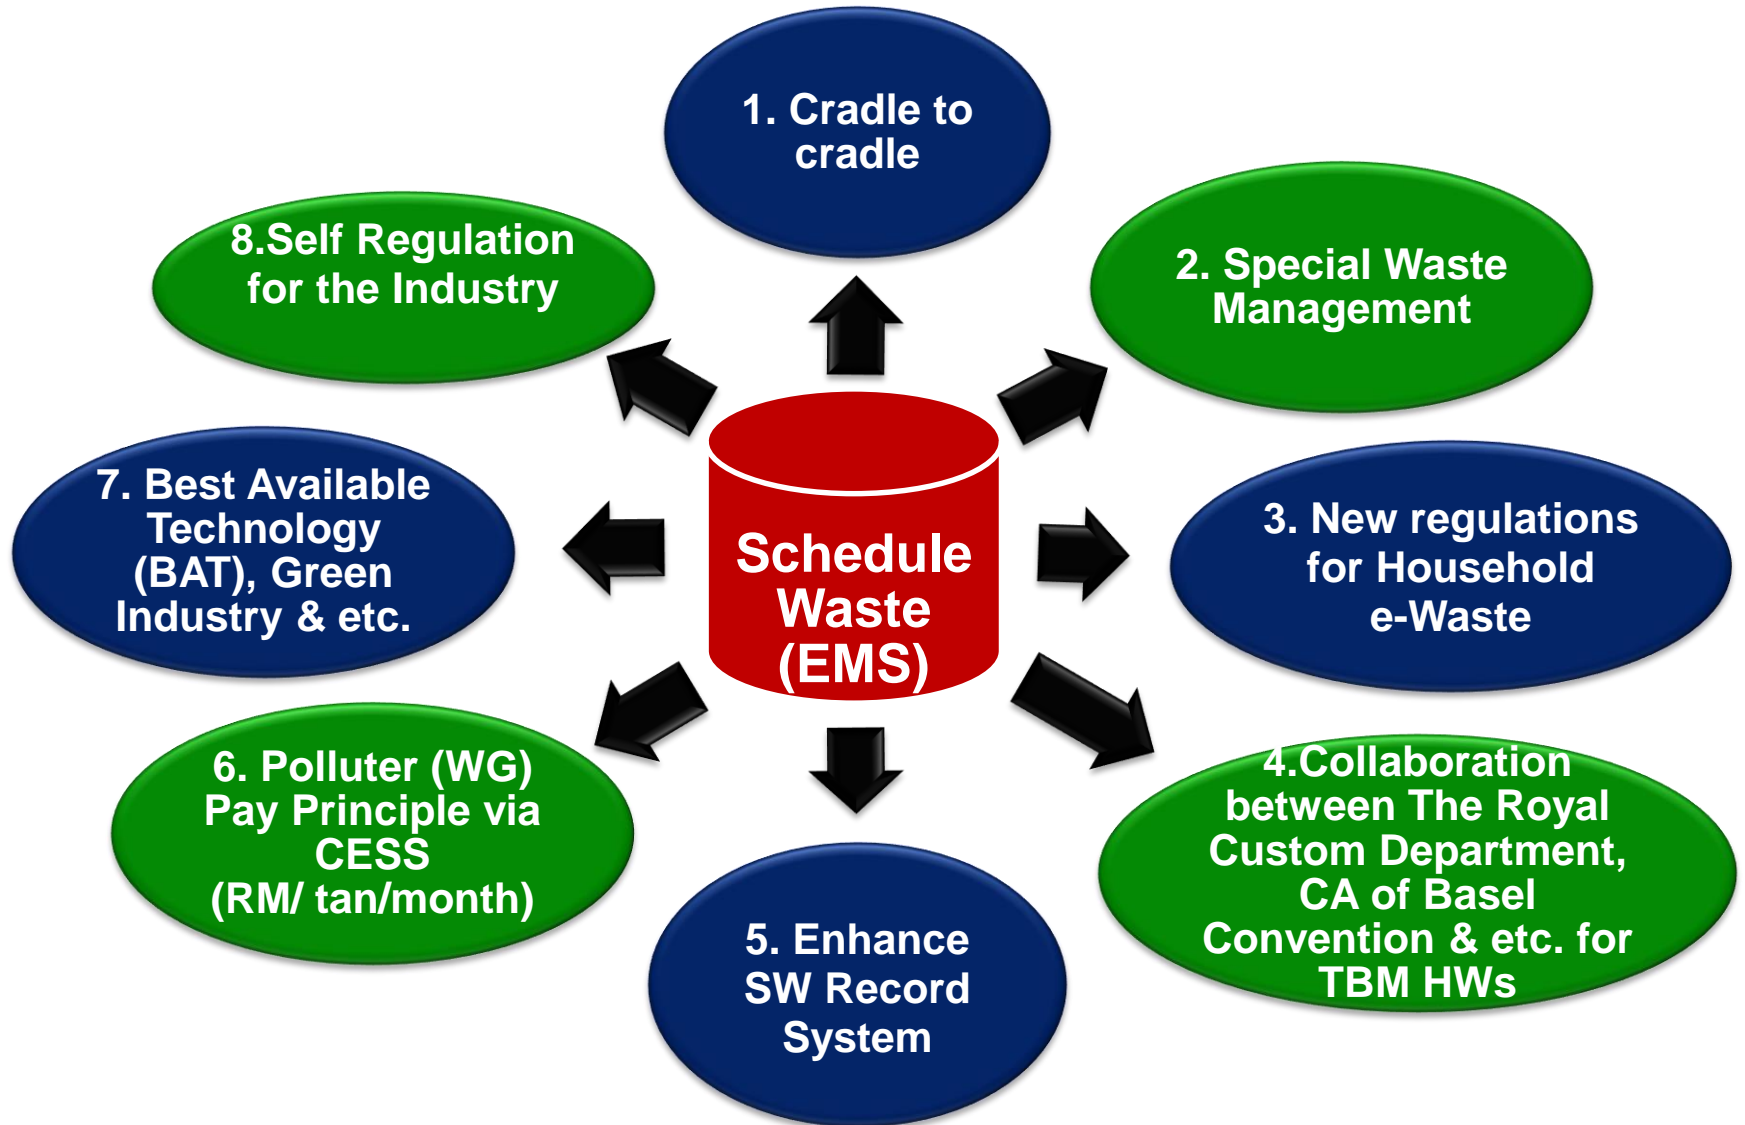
Schedule Waste (EMS)

1. Cradle to cradle

2. Special Waste Management

3. New regulations for Household e-Waste

4.Collaboration between The Royal Custom Department, CA of Basel Convention & etc. for TBM HWs

5. Enhance SW Record System

6. Polluter (WG) Pay Principle via CESS (RM/ tan/month)

7. Best Available Technology (BAT), Green Industry & etc.

8.Self Regulation for the Industry